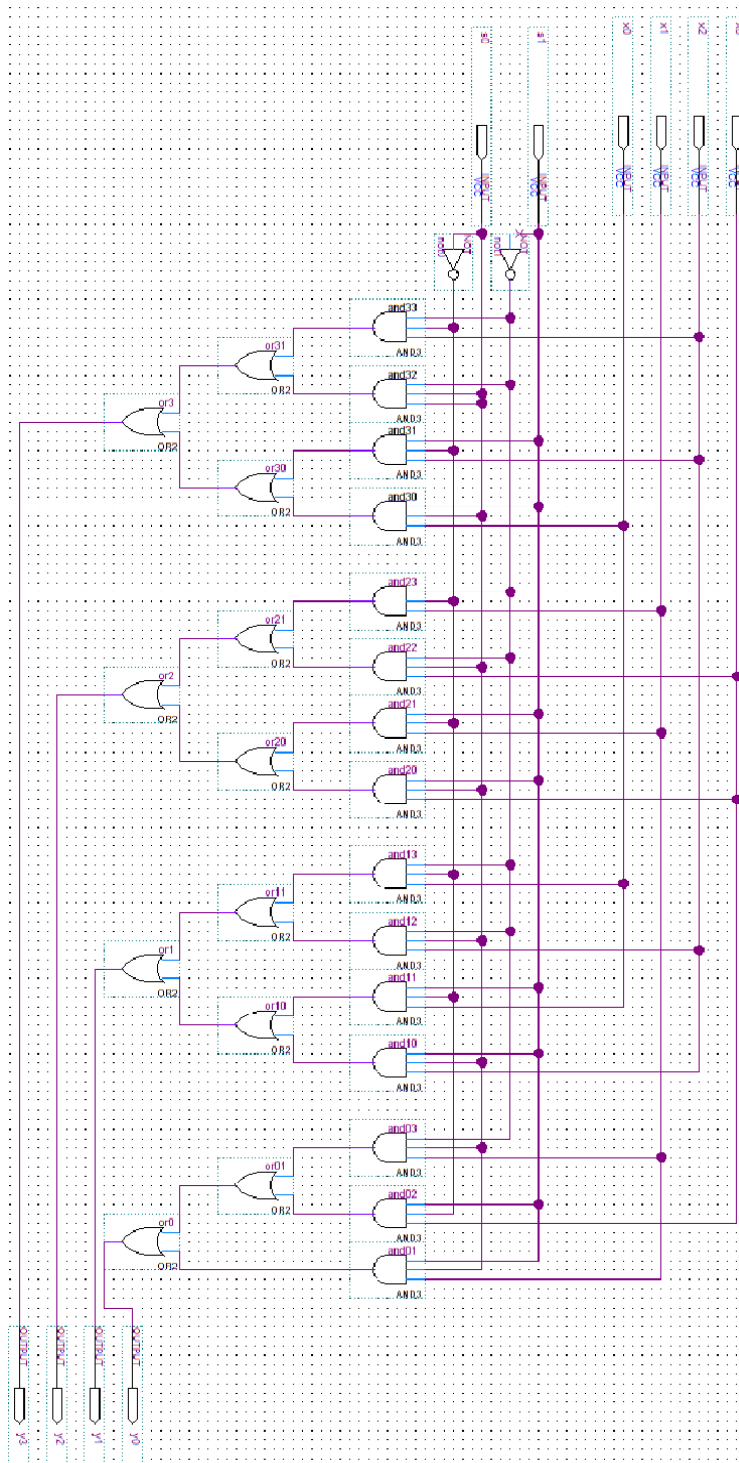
s0
s1
x0
x1
x2
x3
INPUT
INPUT
INPUT
INPUT
INPUT
INPUT
NOT
NOT
not0
not1
and33
AND3
and32
AND3
and31
AND3
and30
AND3
or31
OR2
or30
OR2
or3
OR2
and23
AND3
and22
AND3
and21
AND3
and20
AND3
or21
OR2
or20
OR2
or2
OR2
and13
AND3
and12
AND3
and11
AND3
and10
AND3
or11
OR2
or10
OR2
or1
OR2
and03
AND3
and02
AND3
and01
AND3
or01
OR2
or0
OR2
OUTPUT
OUTPUT
OUTPUT
OUTPUT
y3
y2
y1
y0